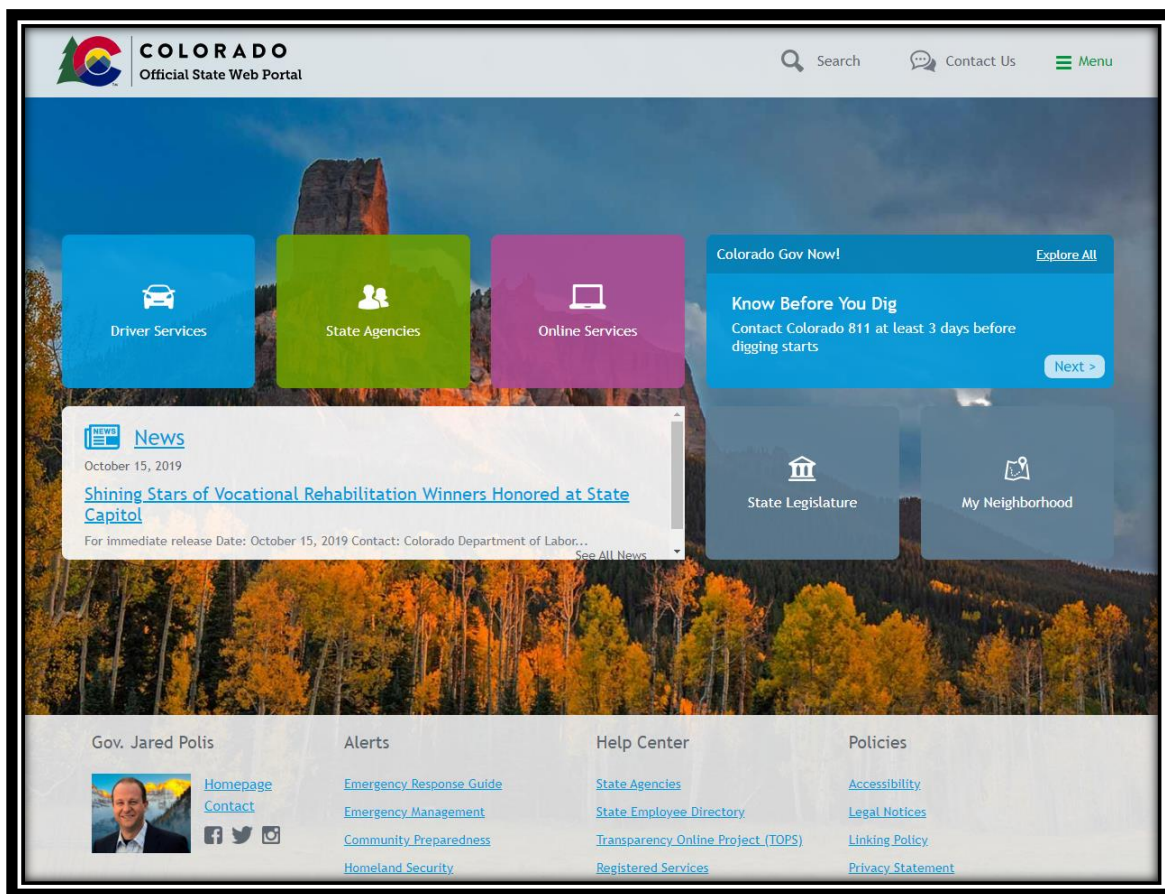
COLORADO
Official State Web Portal

Search Contact Us Menu

Driver Services

State Agencies

Online Services

Colorado Gov Now! Explore All

Know Before You Dig
Contact Colorado 811 at least 3 days before digging starts

Next >

NEWS News
October 15, 2019
Shining Stars of Vocational Rehabilitation Winners Honored at State Capitol
For immediate release Date: October 15, 2019 Contact: Colorado Department of Labor...
See All News

State Legislature

My Neighborhood

Gov. Jared Polis
Homepage
Contact

Alerts
Emergency Response Guide
Emergency Management
Community Preparedness
Homeland Security

Help Center
State Agencies
State Employee Directory
Transparency Online Project (TOPS)
Registered Services

Policies
Accessibility
Legal Notices
Linking Policy
Privacy Statement